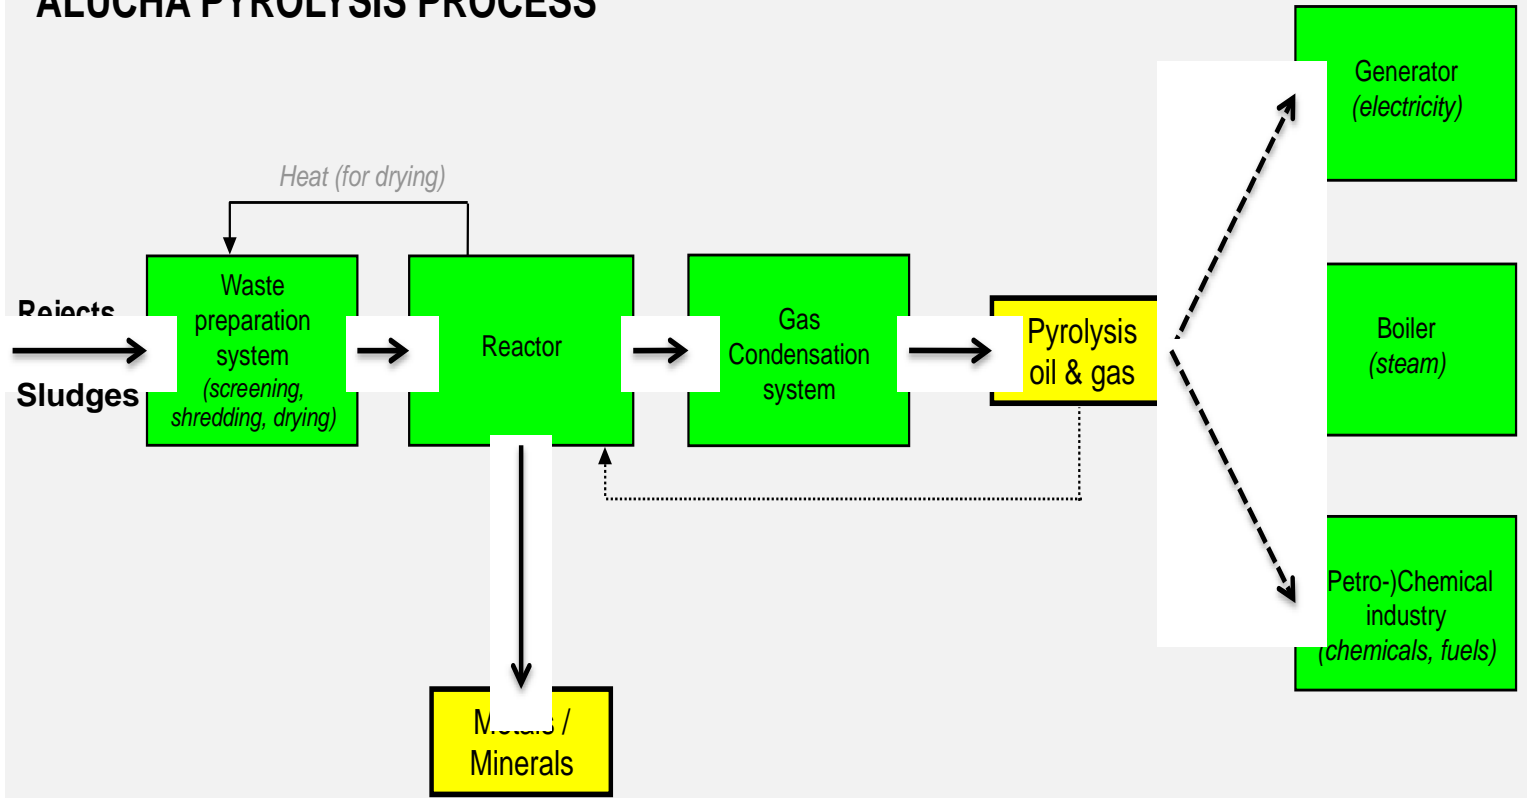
ALUCHA PYROLYSIS PROCESS

Heat (for drying)

Rejects

Sludges

Waste preparation system (screening, shredding, drying)

Reactor

Gas Condensation system

Pyrolysis oil & gas

Generator (electricity)

Boiler (steam)

Petro-)Chemical industry (chemicals, fuels)

Metals / Minerals